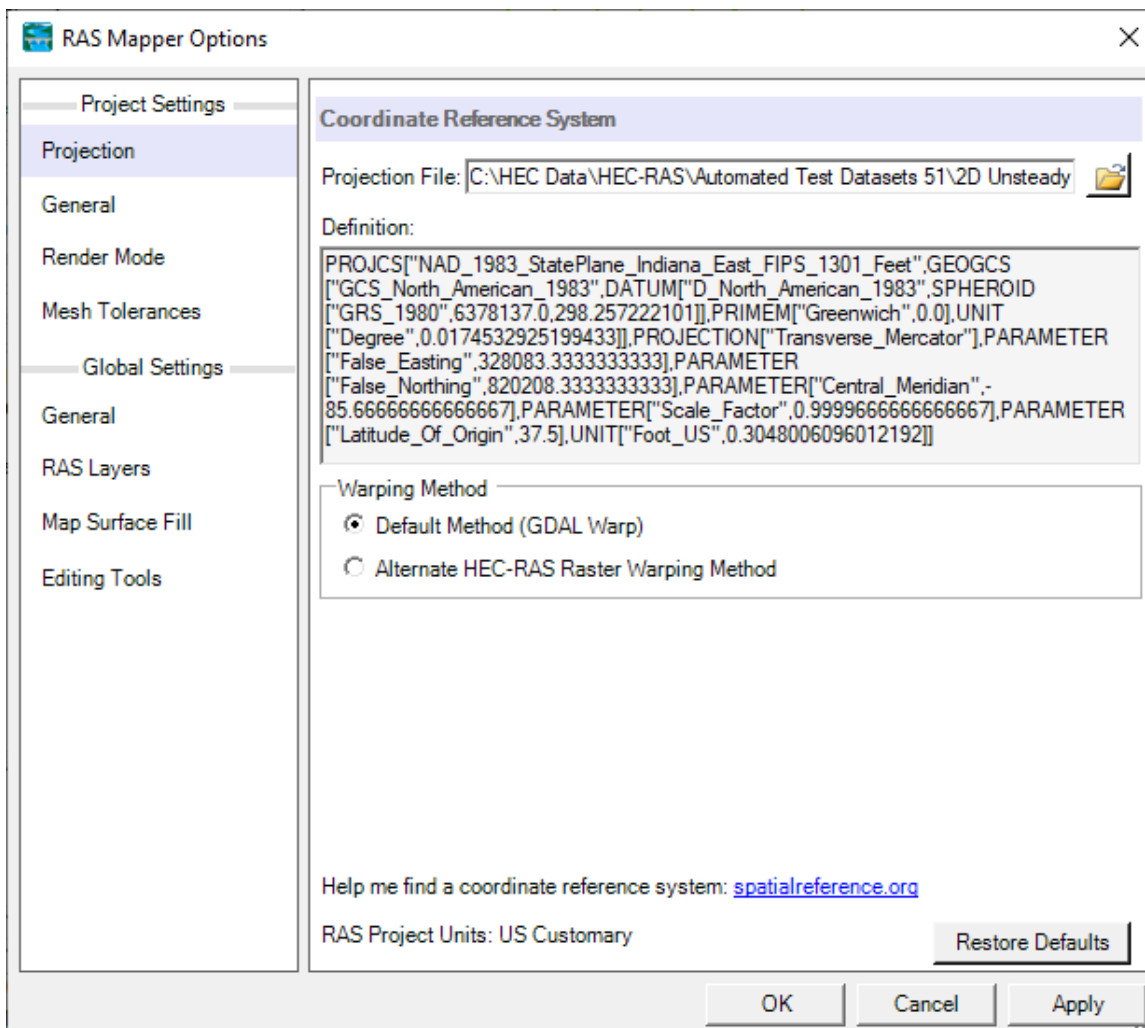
RAS Mapper Options

Project Settings
Projection
General
Render Mode
Mesh Tolerances
Global Settings
General
RAS Layers
Map Surface Fill
Editing Tools

Coordinate Reference System

Projection File: C:\HEC Data\HEC-RAS\Automated Test Datasets 51\2D Unsteady

Definition:

PROJCS["NAD_1983_StatePlane_Indiana_East_FIPS_1301_Feet",GEOGCS["GCS_North_American_1983",DATUM["D_North_American_1983",SPHEROID["GRS_1980",6378137.0,298.257222101]],PRIMEM["Greenwich",0.0],UNIT["Degree",0.0174532925199433]],PROJECTION["Transverse_Mercator"],PARAMETER["False_Easting",328083.3333333333],PARAMETER["False_Northing",820208.3333333333],PARAMETER["Central_Meridian",-85.66666666666667],PARAMETER["Scale_Factor",0.9999666666666667],PARAMETER["Latitude_Of_Origin",37.5],UNIT["Foot_US",0.3048006096012192]]

Warping Method
Default Method (GDAL Warp)
Alternate HEC-RAS Raster Warping Method

Help me find a coordinate reference system: spatialreference.org

RAS Project Units: US Customary

Restore Defaults

OK
Cancel
Apply